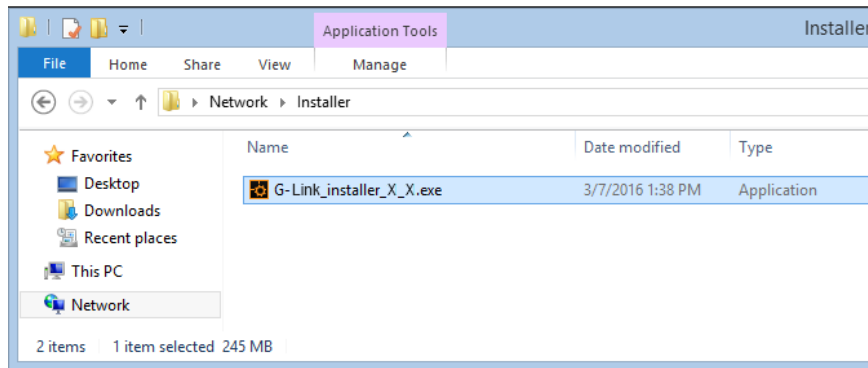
Application Tools

Installer

File Home Share View Manage

Network › Installer

Favorites
Desktop
Downloads
Recent places
This PC
Network

| Name | Date modified | Type |
|---|---|---|
| G-Link_installer_X_X.exe | 3/7/2016 1:38 PM | Application |

2 items 1 item selected 245 MB